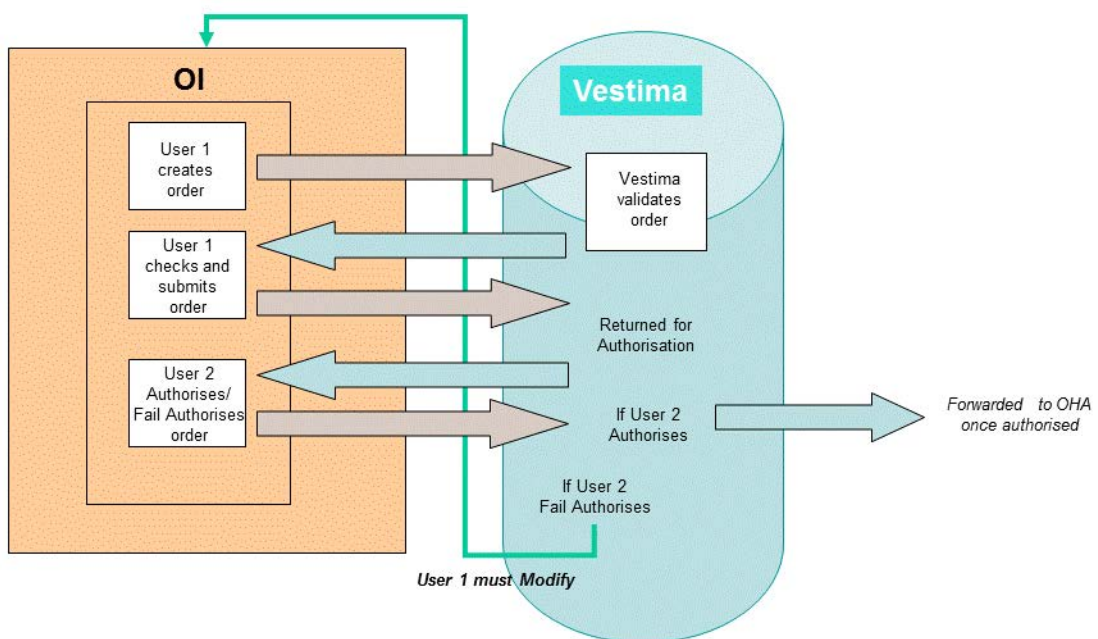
OI

Vestima

User 1 creates order

Vestima validates order

User 1 checks and submits order

Returned for Authorisation

User 2 Authorises/ Fail Authorises order

If User 2 Authorises

Forwarded to OHA once authorised

If User 2 Fail Authorises

User 1 must Modify